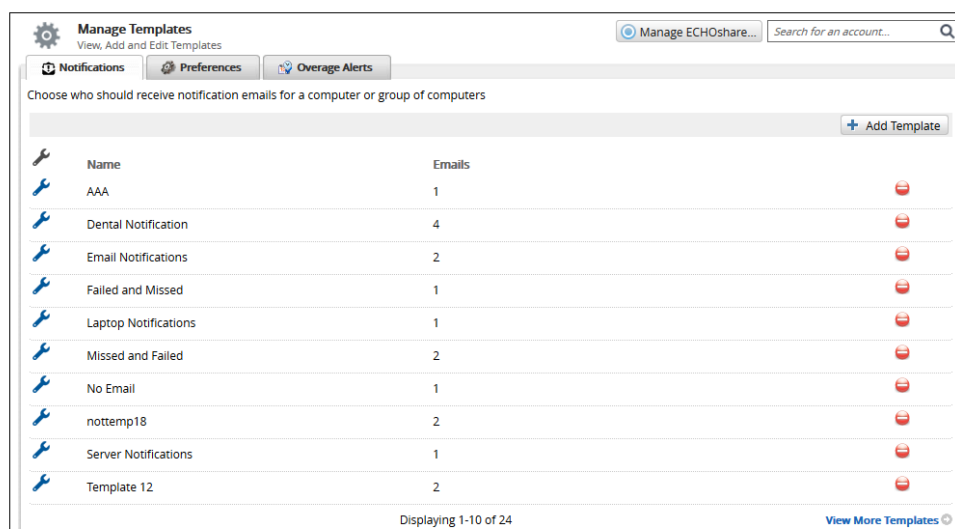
Manage Templates
View, Add and Edit Templates

Manage ECHOshare...

Search for an account...

Notifications

Preferences

Overage Alerts

Choose who should receive notification emails for a computer or group of computers

Add Template

| Name | Emails |
|---|---|
| AAA | 1 |
| Dental Notification | 4 |
| Email Notifications | 2 |
| Failed and Missed | 1 |
| Laptop Notifications | 1 |
| Missed and Failed | 2 |
| No Email | 1 |
| nottemp18 | 2 |
| Server Notifications | 1 |
| Template 12 | 2 |

Displaying 1-10 of 24

View More Templates